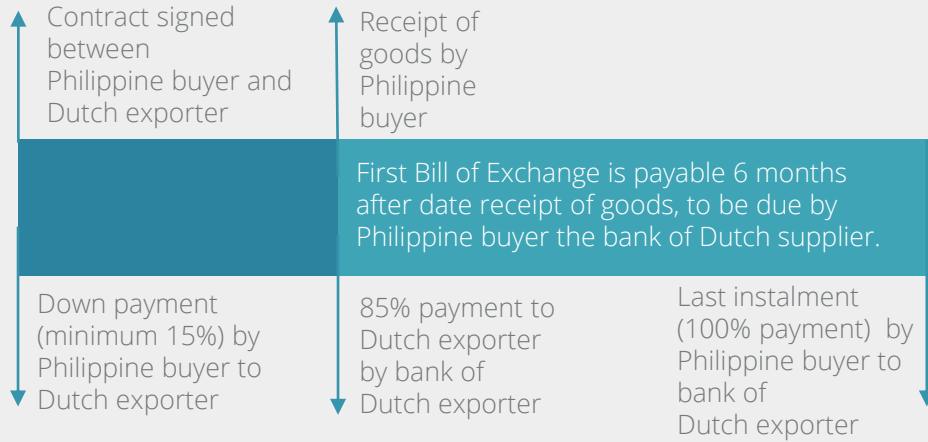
Contract signed between Philippine buyer and Dutch exporter

Receipt of goods by Philippine buyer

First Bill of Exchange is payable 6 months after date receipt of goods, to be due by Philippine buyer the bank of Dutch supplier.

Down payment (minimum 15%) by Philippine buyer to Dutch exporter

85% payment to Dutch exporter by bank of Dutch exporter

Last instalment (100% payment) by Philippine buyer to bank of Dutch exporter